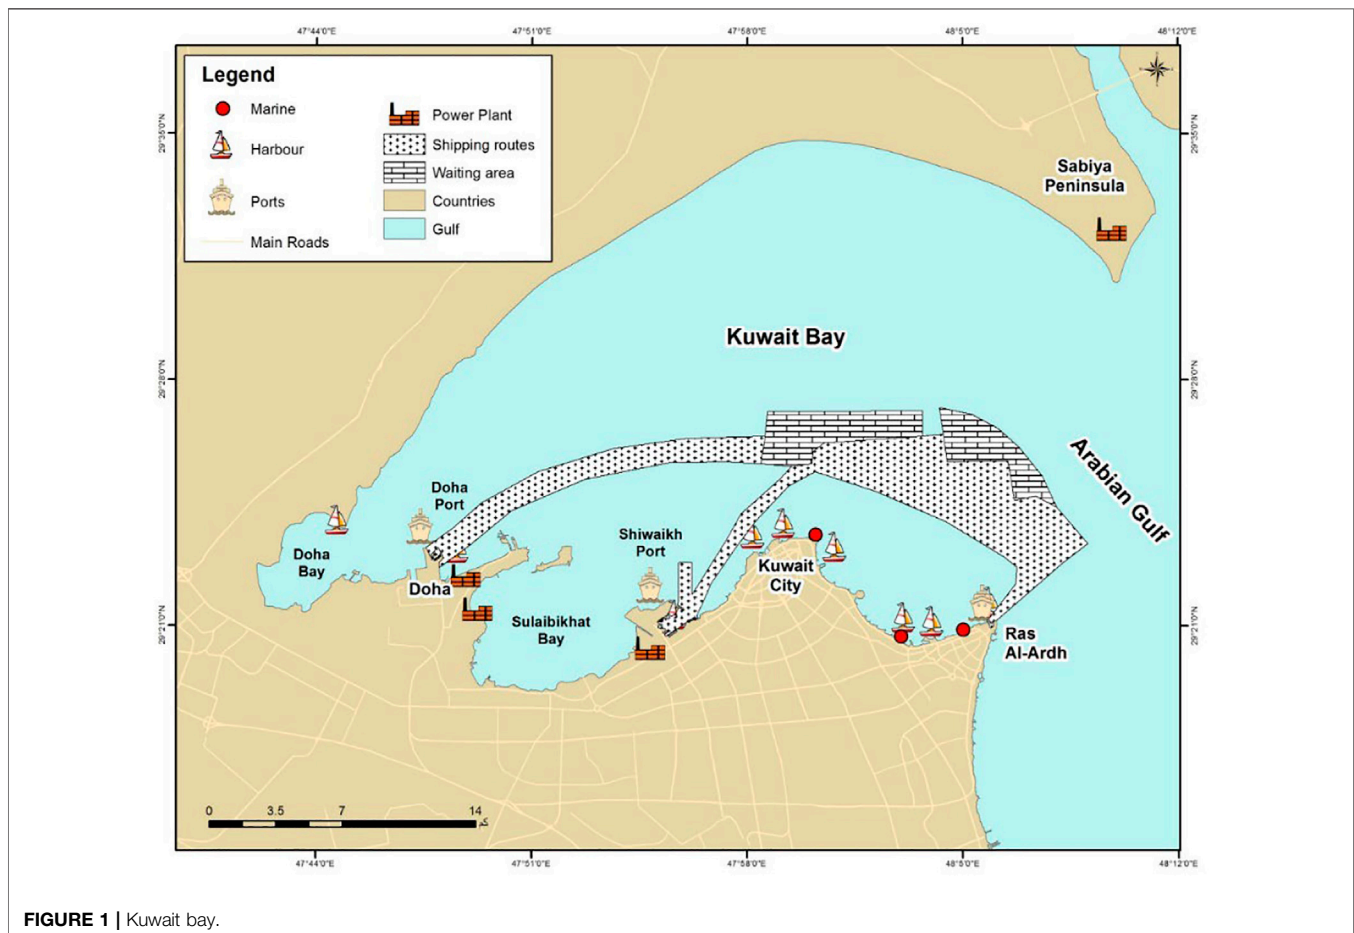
47°44'0"E 47°51'0"E 47°58'0"E 48°5'0"E 48°12'0"E

29°35'0"N 29°28'0"N 29°21'0"N

Legend
Marine
Harbour
Ports
Main Roads
Power Plant
Shipping routes
Waiting area
Countries
Gulf

Sabiya Peninsula

Kuwait Bay

Arabian Gulf

Doha Port

Doha Bay

Doha

Shiwaikh Port

Sulaibikhat Bay

Kuwait City

Ras Al-Ardh

0 3.5 7 14 كم

47°44'0"E 47°51'0"E 47°58'0"E 48°5'0"E 48°12'0"E

FIGURE 1 | Kuwait bay.